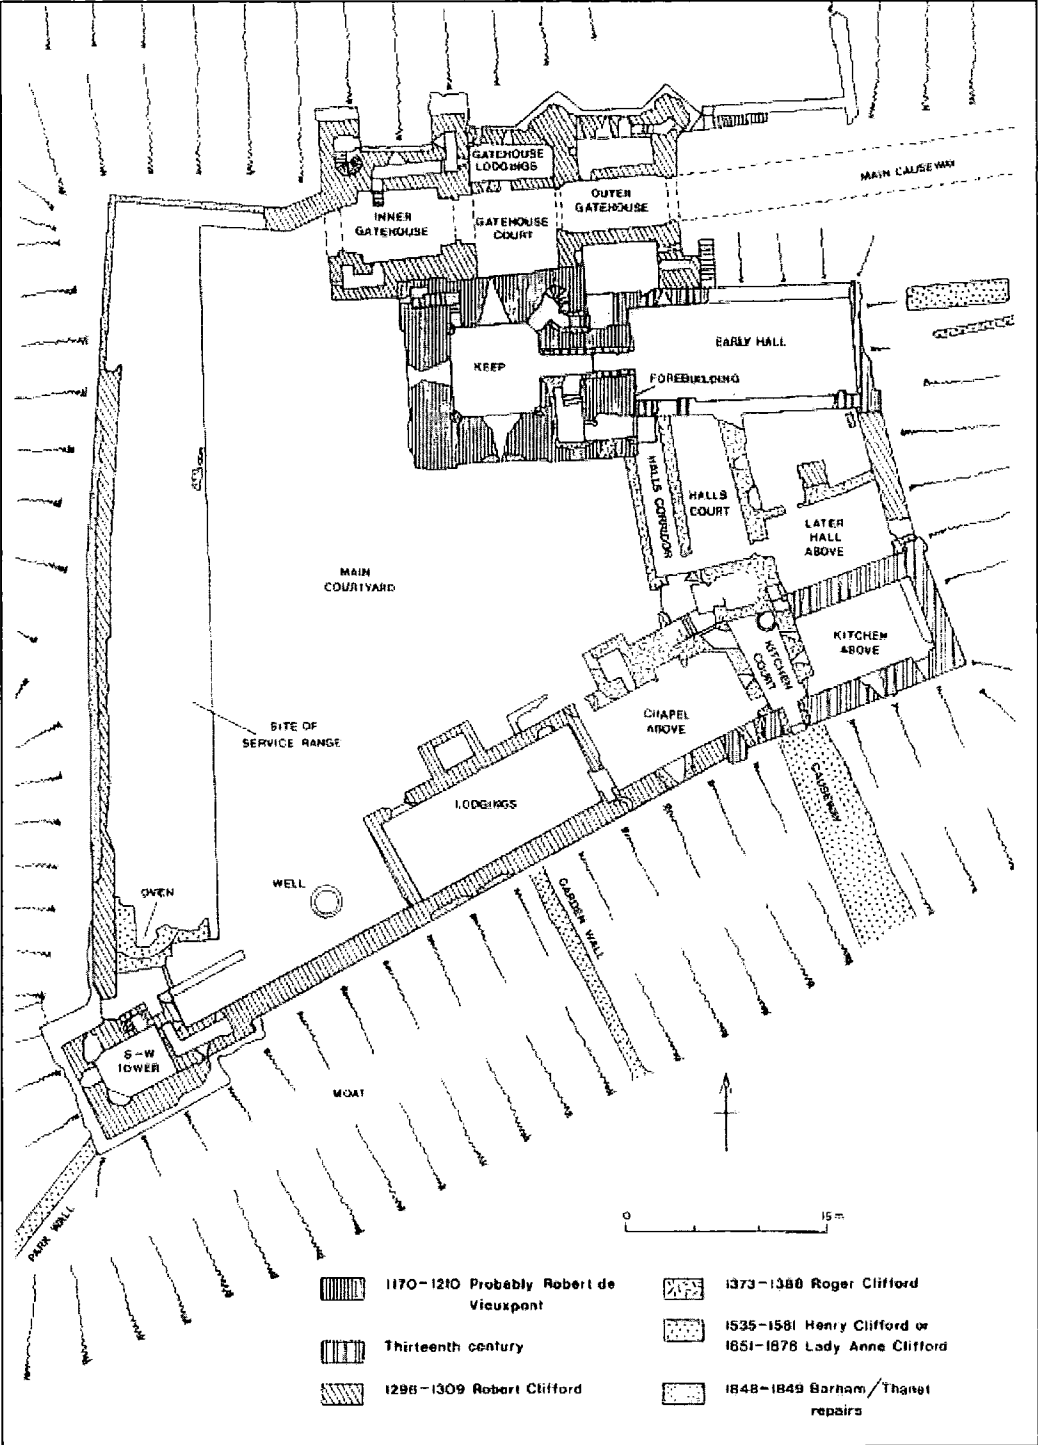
GATEHOUSE LODGINGS

MAIN CAUSEWAY

INNER GATEHOUSE

GATEHOUSE COURT

OUTER GATEHOUSE

EARLY HALL

KEEP

FOREBUILDING

HALLS CORRIDOR

HALLS COURT

LATER HALL ABOVE

MAIN COURTYARD

KITCHEN COURT

KITCHEN ABOVE

CHAPEL ABOVE

SITE OF SERVICE RANGE

LODGINGS

CAUSEWAY

WELL

OVEN

GARDEN WALL

S-W TOWER

MOAT

PARK WALL

0 15 m

1170-1210 Probably Robert de Vieuxpont

Thirteenth century

1298-1309 Robert Clifford

1373-1388 Roger Clifford

1535-1581 Henry Clifford or 1651-1676 Lady Anne Clifford

1848-1849 Barham/Thanet repairs